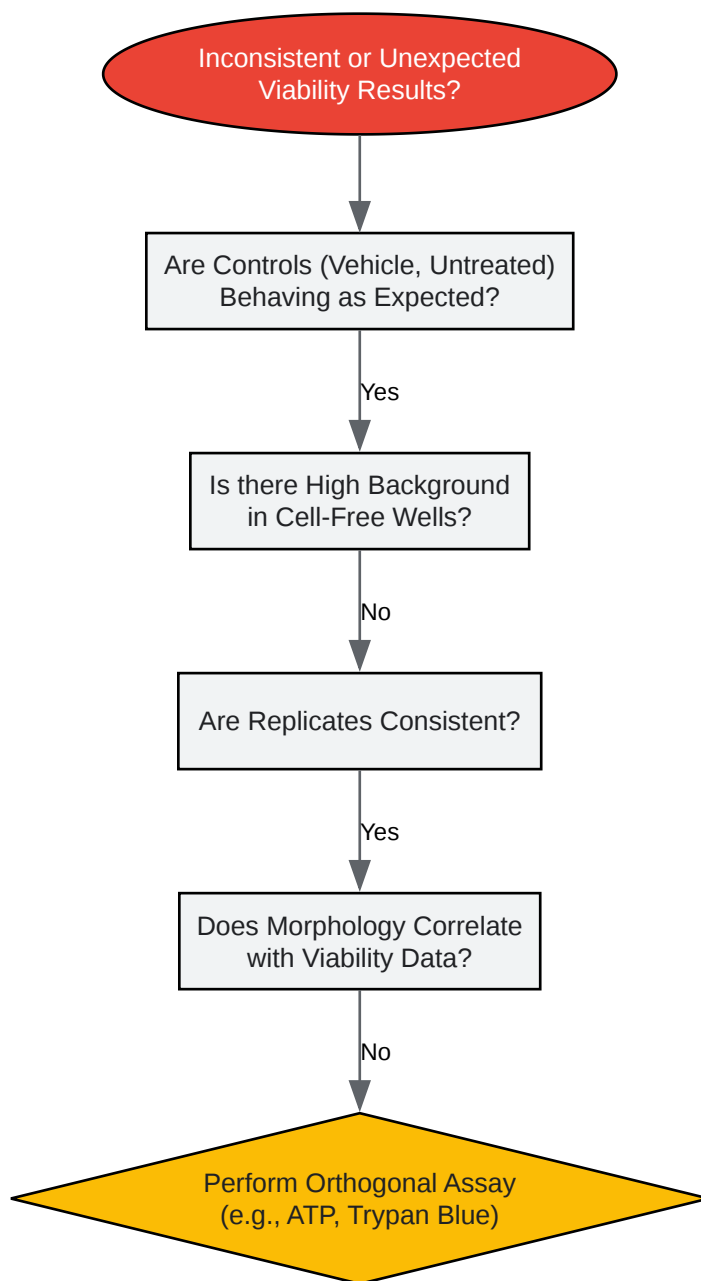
Inconsistent or Unexpected Viability Results?

Are Controls (Vehicle, Untreated) Behaving as Expected?

Yes

Is there High Background in Cell-Free Wells?

No

Are Replicates Consistent?

Yes

Does Morphology Correlate with Viability Data?

No

Perform Orthogonal Assay (e.g., ATP, Trypan Blue)